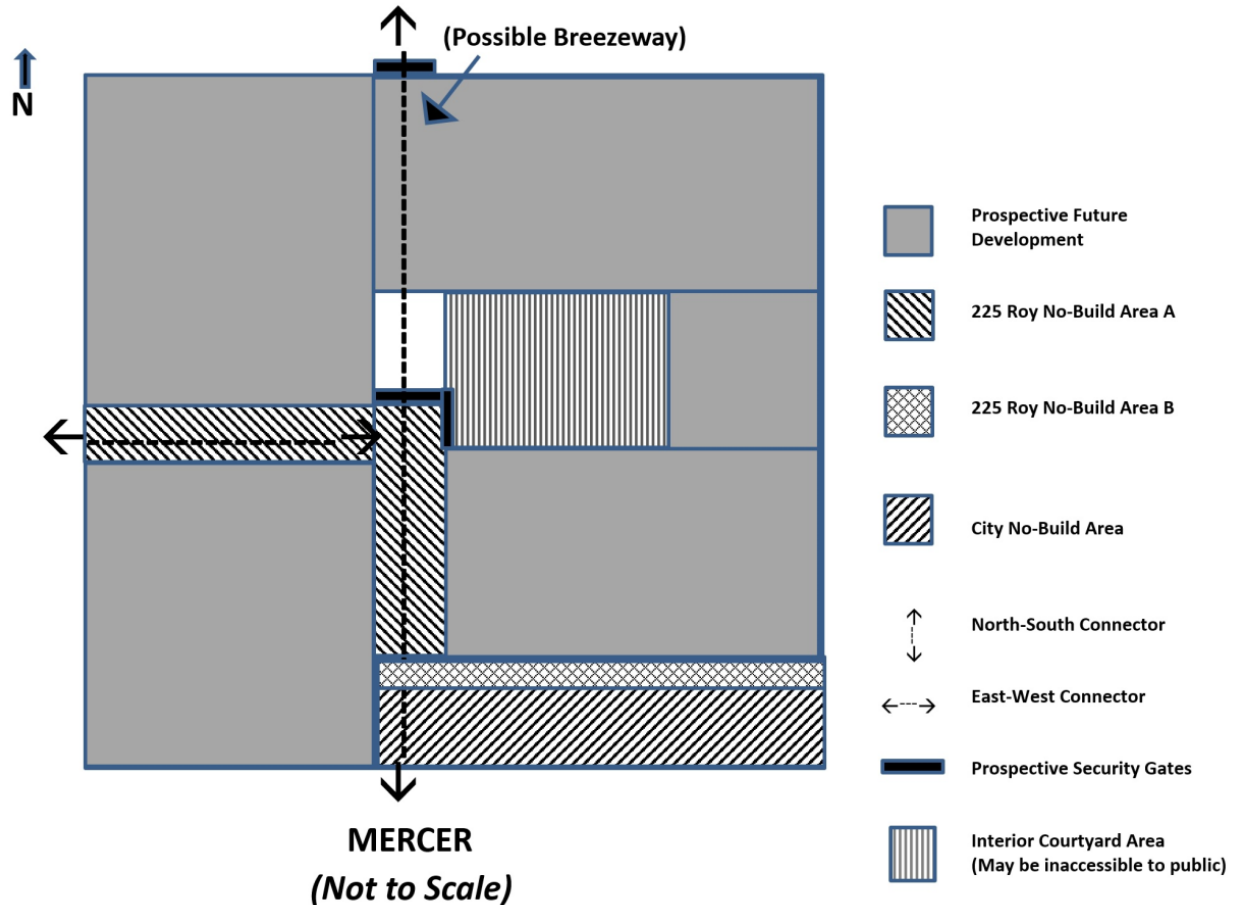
N

(Possible Breezeway)

MERCER
(Not to Scale)

Prospective Future Development

225 Roy No-Build Area A

225 Roy No-Build Area B

City No-Build Area

North-South Connector

East-West Connector

Prospective Security Gates

Interior Courtyard Area (May be inaccessible to public)